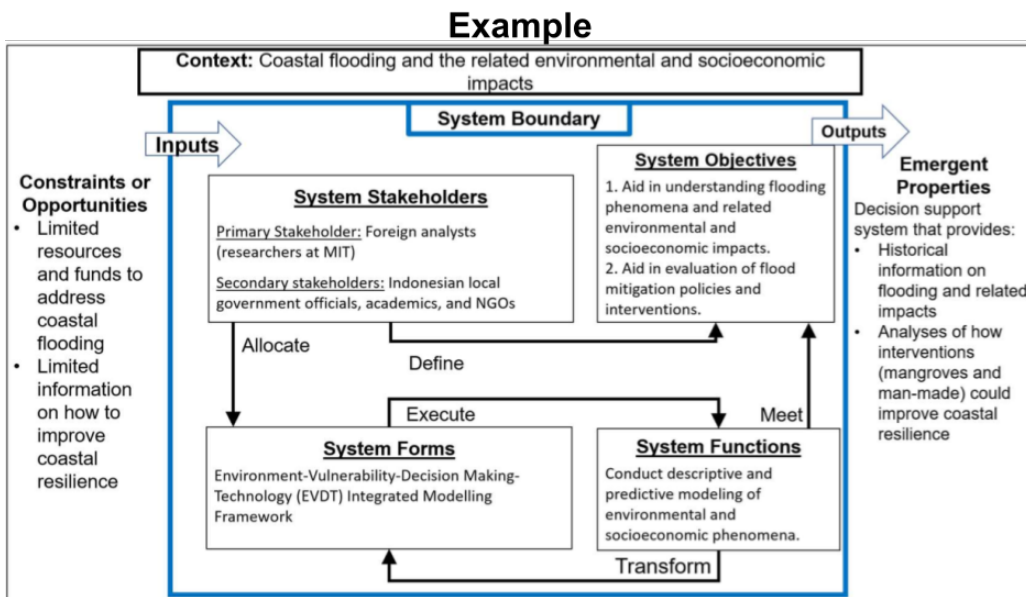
Example

Context: Coastal flooding and the related environmental and socioeconomic impacts

System Boundary

Inputs

Outputs

Constraints or Opportunities
• Limited resources and funds to address coastal flooding
• Limited information on how to improve coastal resilience

System Stakeholders

Primary Stakeholder: Foreign analysts (researchers at MIT)

Secondary stakeholders: Indonesian local government officials, academics, and NGOs

System Objectives
1. Aid in understanding flooding phenomena and related environmental and socioeconomic impacts.
2. Aid in evaluation of flood mitigation policies and interventions.

Emergent Properties
Decision support system that provides:
• Historical information on flooding and related impacts
• Analyses of how interventions (mangroves and man-made) could improve coastal resilience

Allocate

Define

Execute

Meet

System Forms
Environment-Vulnerability-Decision Making-Technology (EVDT) Integrated Modelling Framework

System Functions
Conduct descriptive and predictive modeling of environmental and socioeconomic phenomena.

Transform